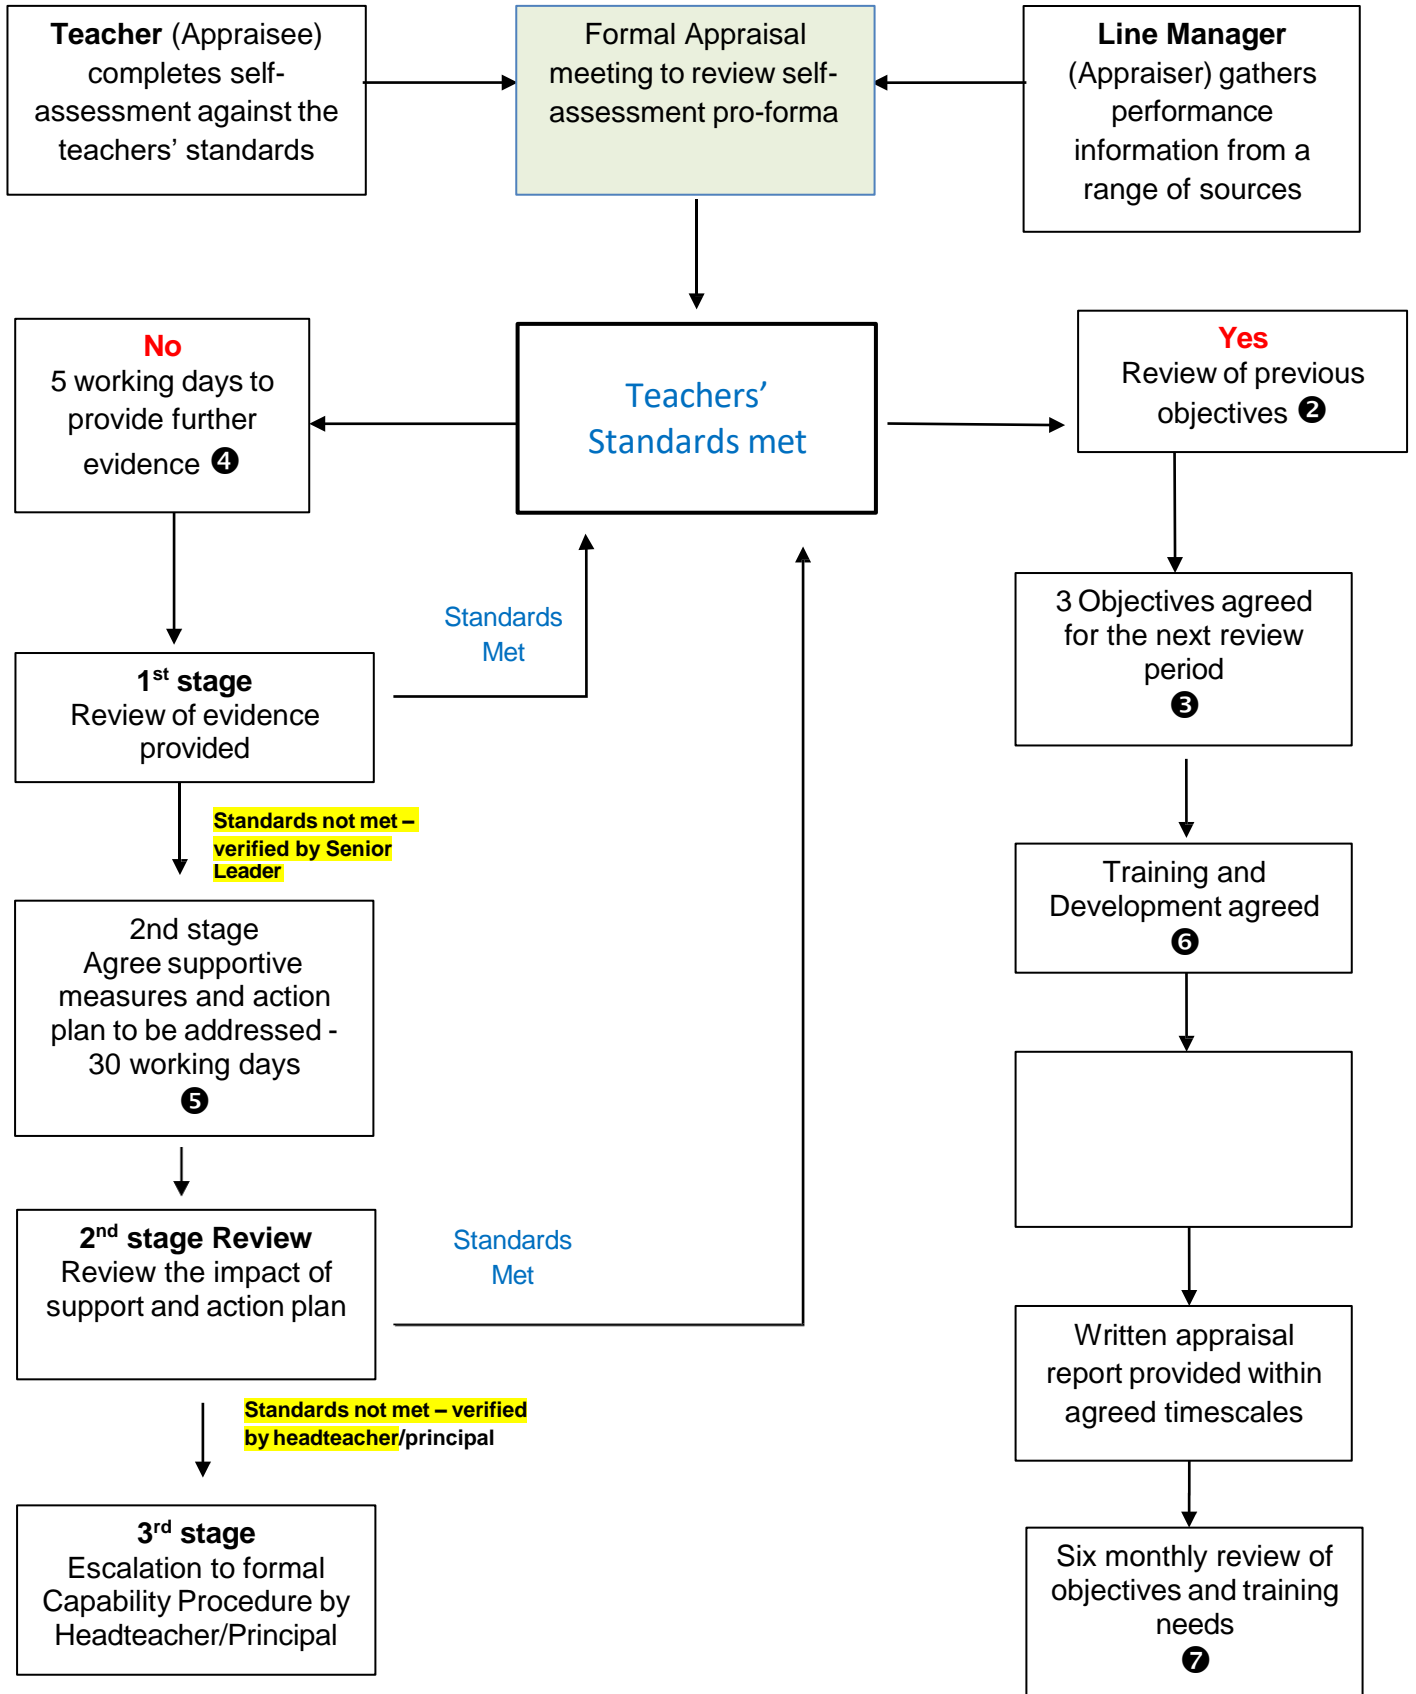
**Teacher** (Appraisee) completes self-assessment against the teachers' standards

Formal Appraisal meeting to review self-assessment pro-forma

**Line Manager** (Appraiser) gathers performance information from a range of sources

**No**
5 working days to provide further evidence ❹

Teachers' Standards met

**Yes**
Review of previous objectives ❷

Standards Met

**1$^{st}$ stage**
Review of evidence provided

3 Objectives agreed for the next review period
❸

**Standards not met – verified by Senior Leader**

2nd stage
Agree supportive measures and action plan to be addressed - 30 working days
❺

Training and Development agreed
❻

**2$^{nd}$ stage Review**
Review the impact of support and action plan

Standards Met

Written appraisal report provided within agreed timescales

**Standards not met – verified by headteacher/principal**

**3$^{rd}$ stage**
Escalation to formal Capability Procedure by Headteacher/Principal

Six monthly review of objectives and training needs
❼